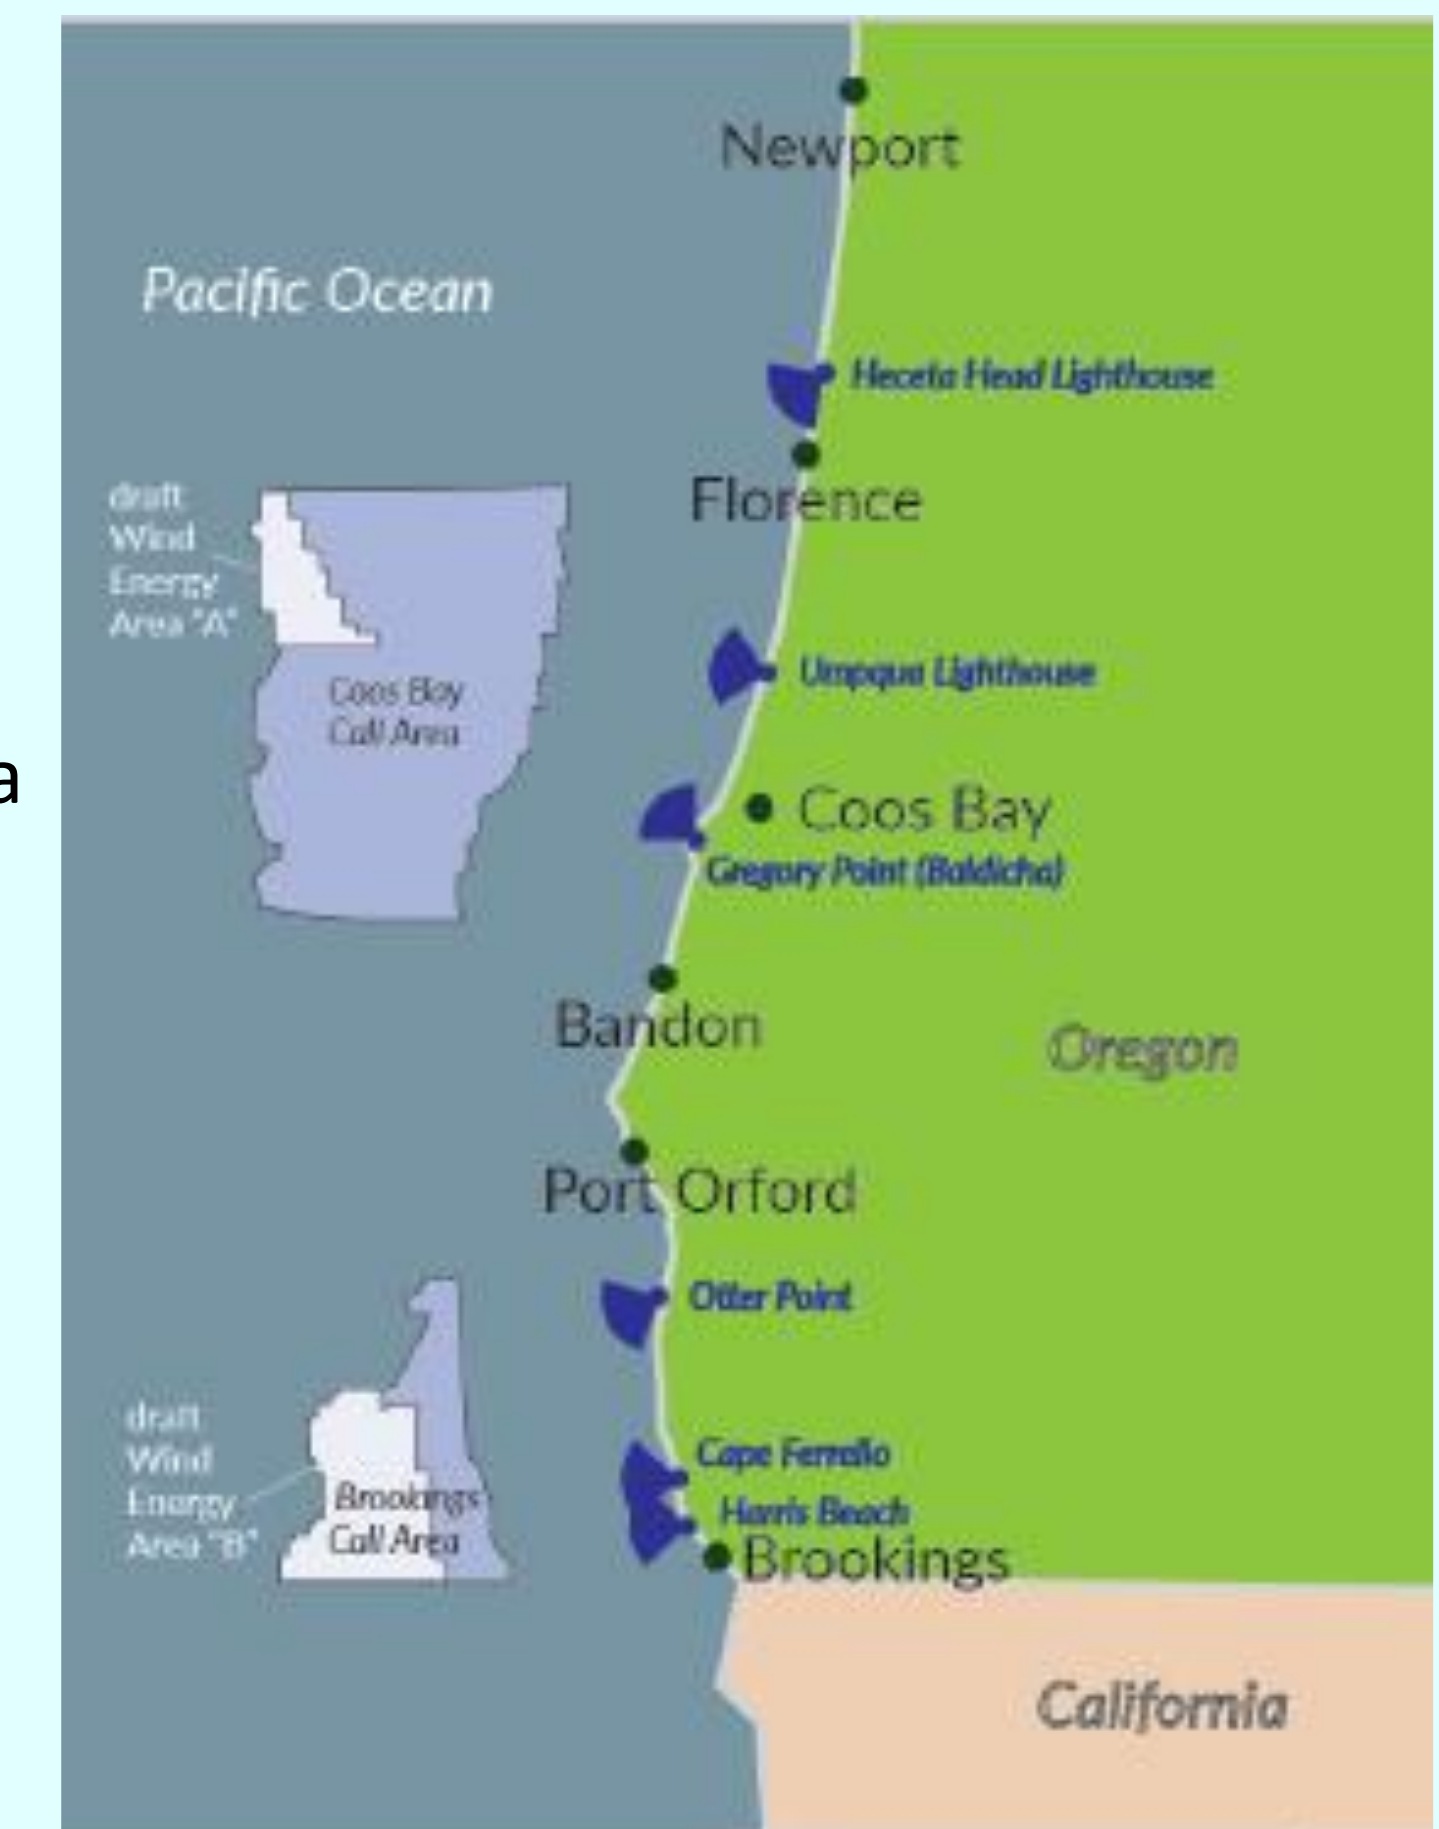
a

Newport

Pacific Ocean

Heceta Head Lighthouse

Florence

draft Wind Energy Area "A"

Coos Bay Call Area

Umpqua Lighthouse

Coos Bay

Gregory Point (Baldicha)

Bandon

Oregon

Port Orford

Otter Point

draft Wind Energy Area "B"

Brookings Call Area

Cape Ferrelo

Harris Beach

Brookings

California